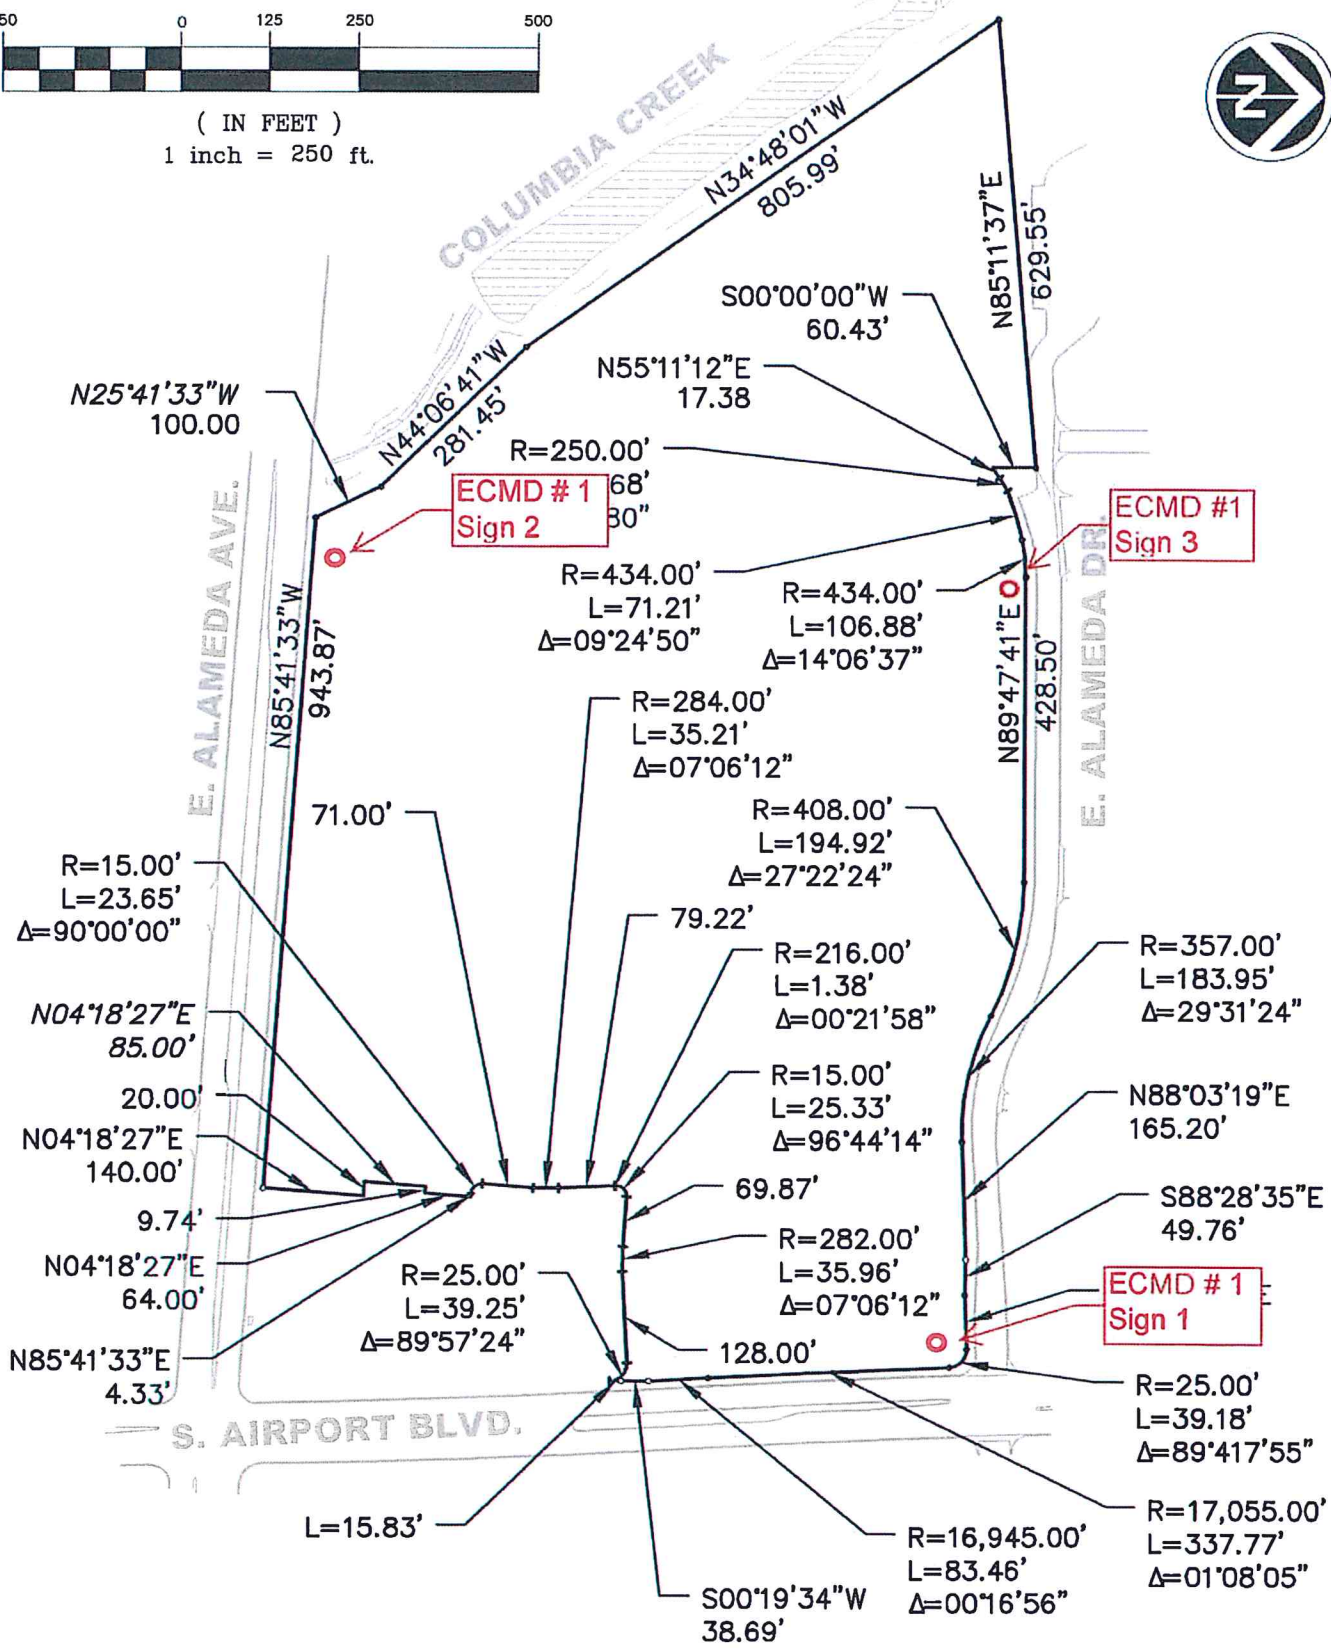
50 0 125 250 500

( IN FEET )
1 inch = 250 ft.

COLUMBIA CREEK

N34°48'01"W
805.99'

N85°11'37"E
629.55'

S00°00'00"W
60.43'

N55°11'12"E
17.38

N44°06'41"W
281.45'

N25°41'33"W
100.00

R=250.00'
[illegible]68'
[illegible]30"

ECMD # 1
Sign 2

ECMD #1
Sign 3

E. ALAMEDA AVE.

E. ALAMEDA DR.

R=434.00'
L=71.21'
Δ=09°24'50"

R=434.00'
L=106.88'
Δ=14°06'37"

N85°41'33"W
943.87'

N89°47'41"E
428.50'

R=284.00'
L=35.21'
Δ=07°06'12"

71.00'

R=408.00'
L=194.92'
Δ=27°22'24"

R=15.00'
L=23.65'
Δ=90°00'00"

79.22'

R=216.00'
L=1.38'
Δ=00°21'58"

R=357.00'
L=183.95'
Δ=29°31'24"

N04°18'27"E
85.00'

R=15.00'
L=25.33'
Δ=96°44'14"

N88°03'19"E
165.20'

20.00'

N04°18'27"E
140.00'

69.87'

9.74'

S88°28'35"E
49.76'

R=282.00'
L=35.96'
Δ=07°06'12"

N04°18'27"E
64.00'

R=25.00'
L=39.25'
Δ=89°57'24"

ECMD # 1
Sign 1

N85°41'33"E
4.33'

128.00'

R=25.00'
L=39.18'
Δ=89°417'55"

S. AIRPORT BLVD.

R=17,055.00'
L=337.77'
Δ=01°08'05"

L=15.83'

R=16,945.00'
L=83.46'
Δ=00°16'56"

S00°19'34"W
38.69'